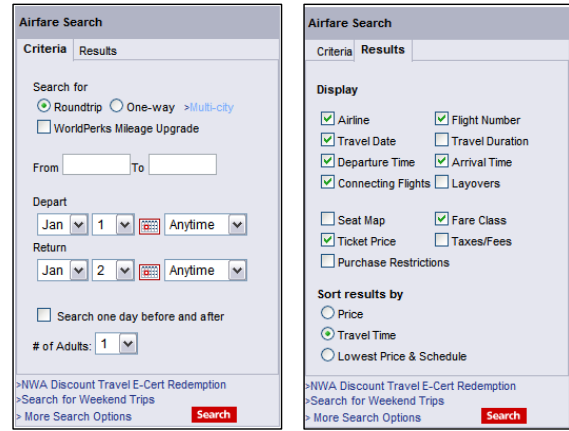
Airfare Search

Criteria Results

Search for

Roundtrip One-way >Multi-city

WorldPerks Mileage Upgrade

From To

Depart

Jan 1 Anytime

Return

Jan 2 Anytime

Search one day before and after

# of Adults: 1

>NWA Discount Travel E-Cert Redemption
>Search for Weekend Trips
> More Search Options

Search

Airfare Search

Criteria Results

Display

Airline

Flight Number

Travel Date

Travel Duration

Departure Time

Arrival Time

Connecting Flights

Layovers

Seat Map

Fare Class

Ticket Price

Taxes/Fees

Purchase Restrictions

Sort results by

Price

Travel Time

Lowest Price & Schedule

>NWA Discount Travel E-Cert Redemption
>Search for Weekend Trips
> More Search Options

Search